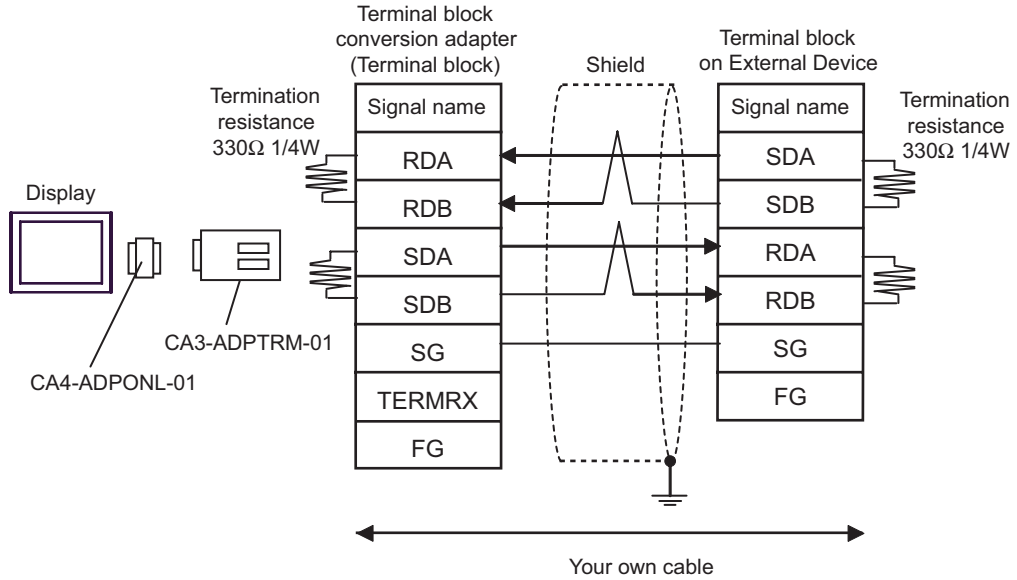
Terminal block conversion adapter (Terminal block)

Shield

Terminal block on External Device

Termination resistance 330Ω 1/4W

Termination resistance 330Ω 1/4W

Display

| Signal name |
|---|
| RDA |
| RDB |
| SDA |
| SDB |
| SG |
| TERMRX |
| FG |

| Signal name |
|---|
| SDA |
| SDB |
| RDA |
| RDB |
| SG |
| FG |

CA3-ADPTRM-01

CA4-ADPONL-01

Your own cable